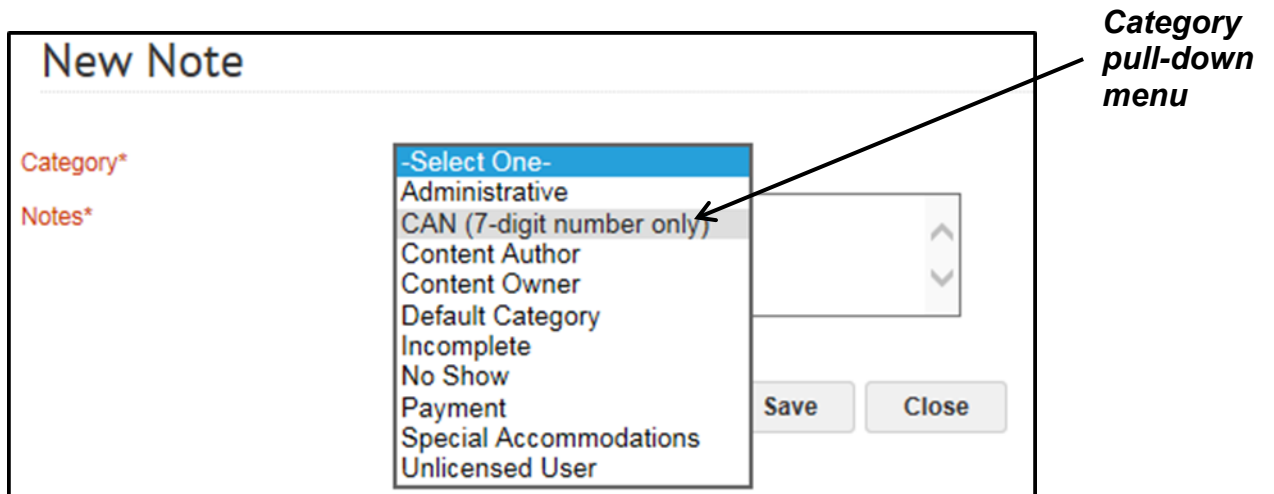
New Note

Category pull-down menu

Category*

Notes*

-Select One-
Administrative
CAN (7-digit number only)
Content Author
Content Owner
Default Category
Incomplete
No Show
Payment
Special Accommodations
Unlicensed User

Save

Close